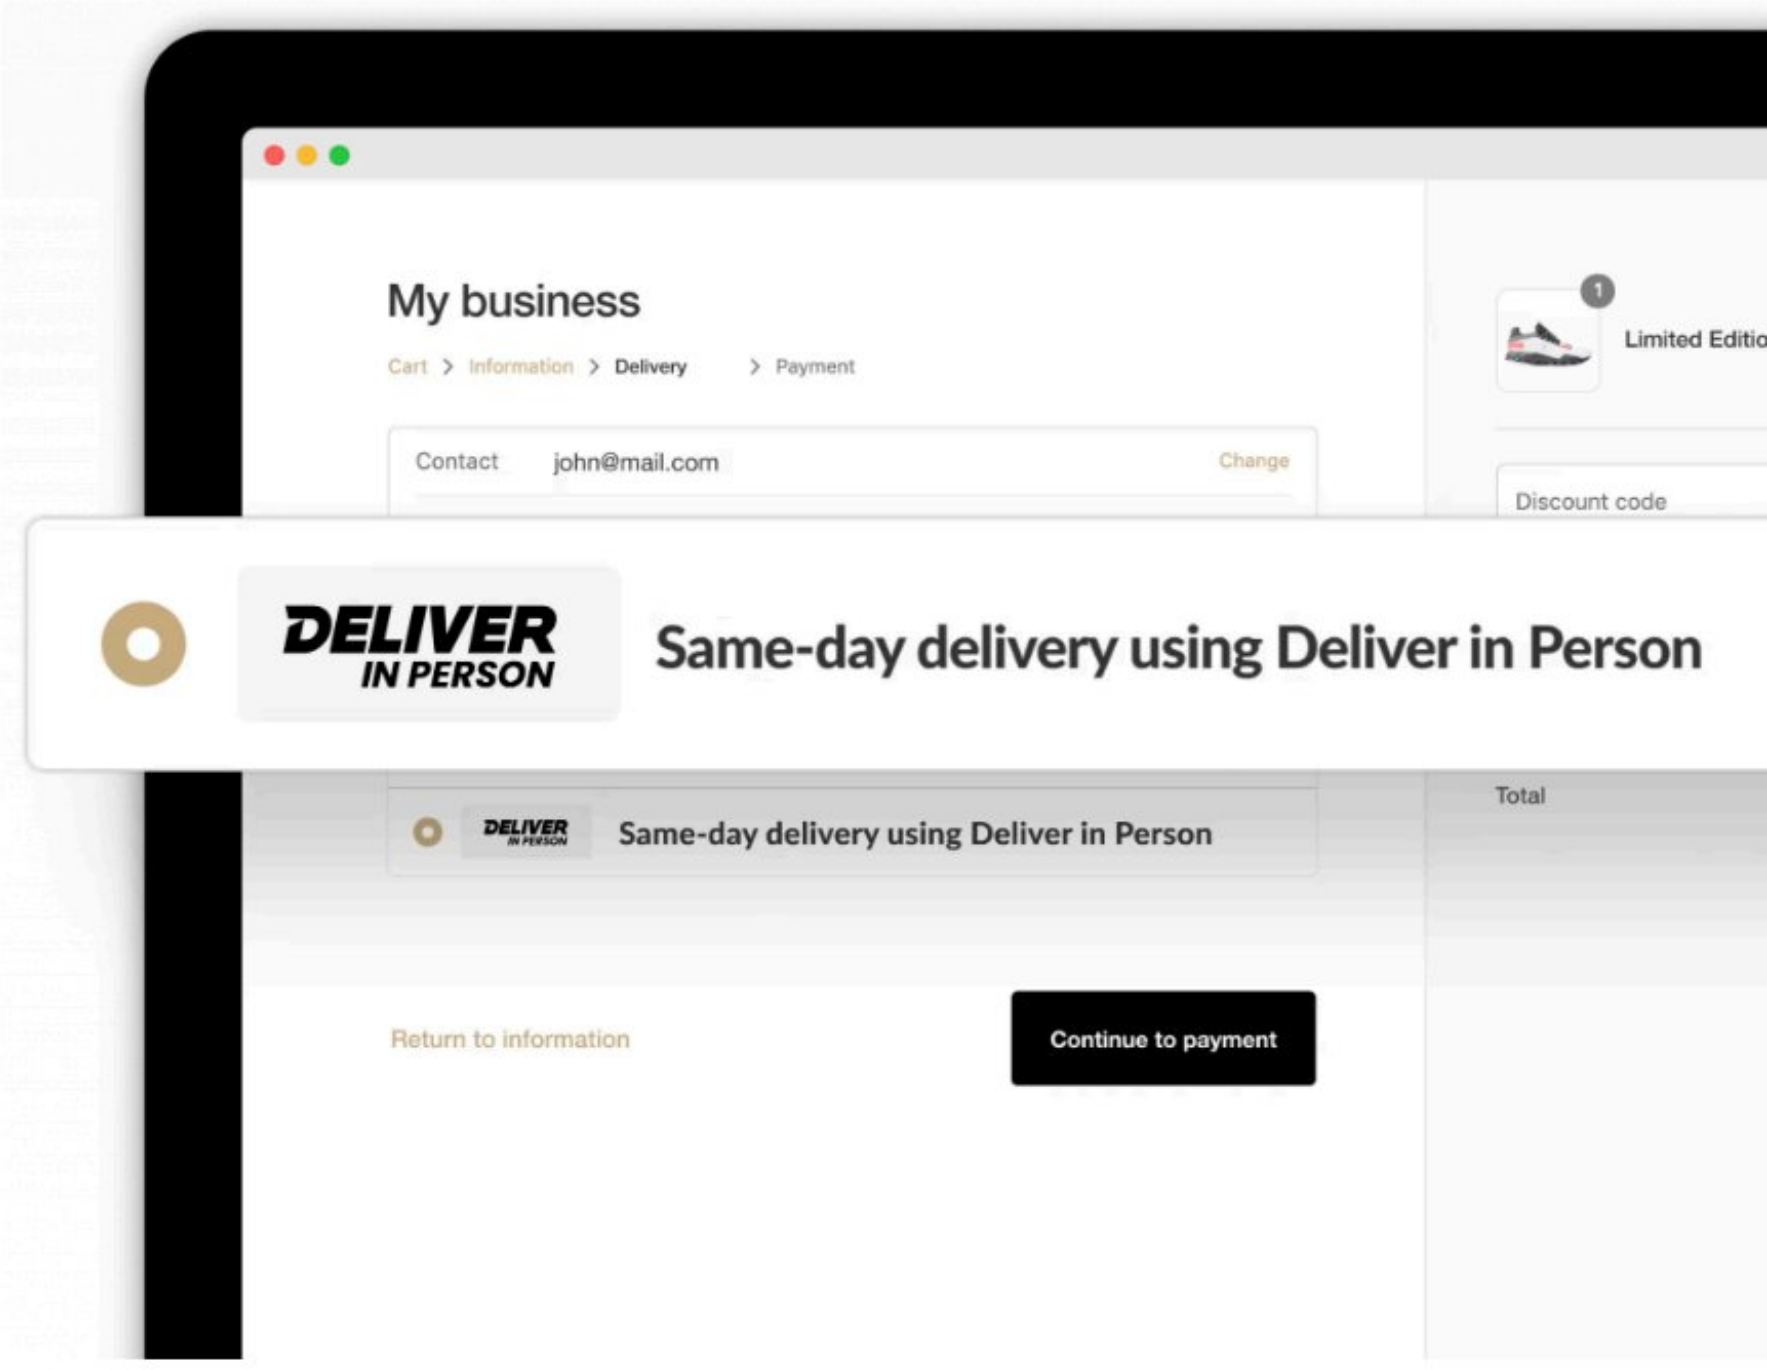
My business

Cart > Information > Delivery > Payment

Contact john@mail.com Change

1

Limited Editio

Discount code

DELIVER IN PERSON

Same-day delivery using Deliver in Person

Total

DELIVER IN PERSON

Same-day delivery using Deliver in Person

Return to information

Continue to payment